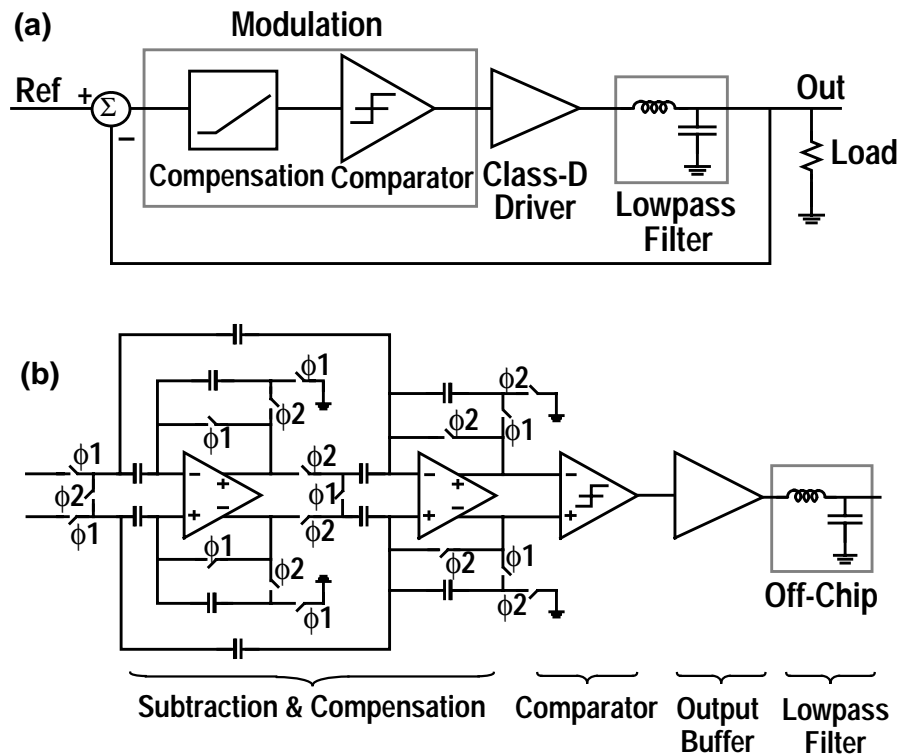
(a)

Modulation

Ref + $\Sigma$ −

Compensation

Comparator

Class-D Driver

Lowpass Filter

Out

Load

(b)

$\phi1$

$\phi2$

$\phi1$

$\phi2$

$\phi2$

$\phi1$

$\phi1$

$\phi2$

$\phi1$

$\phi1$

$\phi2$

$\phi2$

$\phi1$

$\phi2$

$\phi1$

$\phi1$

$\phi2$

$\phi2$

−

+

+

−

−

+

+

−

−

+

Off-Chip

Subtraction & Compensation

Comparator

Output Buffer

Lowpass Filter